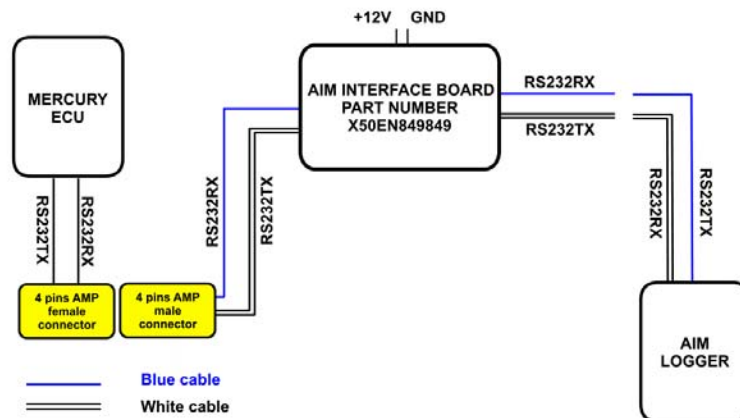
+12V GND

MERCURY ECU

AIM INTERFACE BOARD PART NUMBER X50EN849849

RS232RX

RS232TX

RS232TX

RS232RX

RS232RX

RS232TX

RS232RX

RS232TX

4 pins AMP female connector

4 pins AMP male connector

AIM LOGGER

Blue cable

White cable